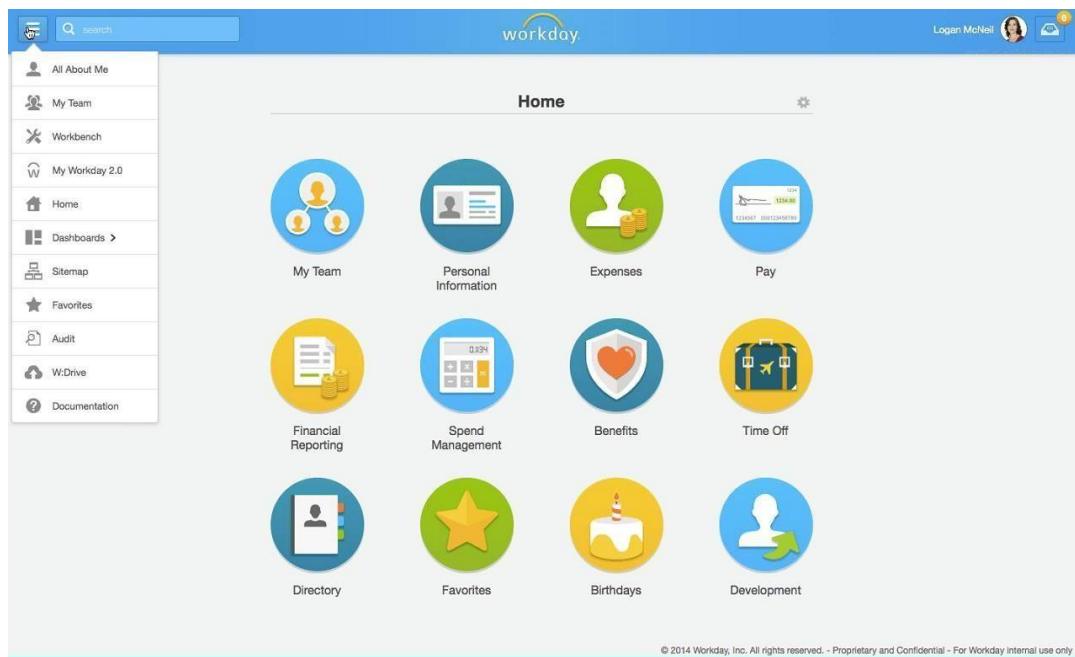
search

workday.

Logan McNeil

6

All About Me
My Team
Workbench
My Workday 2.0
Home
Dashboards >
Sitemap
Favorites
Audit
W:Drive
Documentation

Home

My Team
Personal Information
Expenses
Pay

Financial Reporting
Spend Management
Benefits
Time Off

Directory
Favorites
Birthdays
Development

© 2014 Workday, Inc. All rights reserved. - Proprietary and Confidential - For Workday internal use only